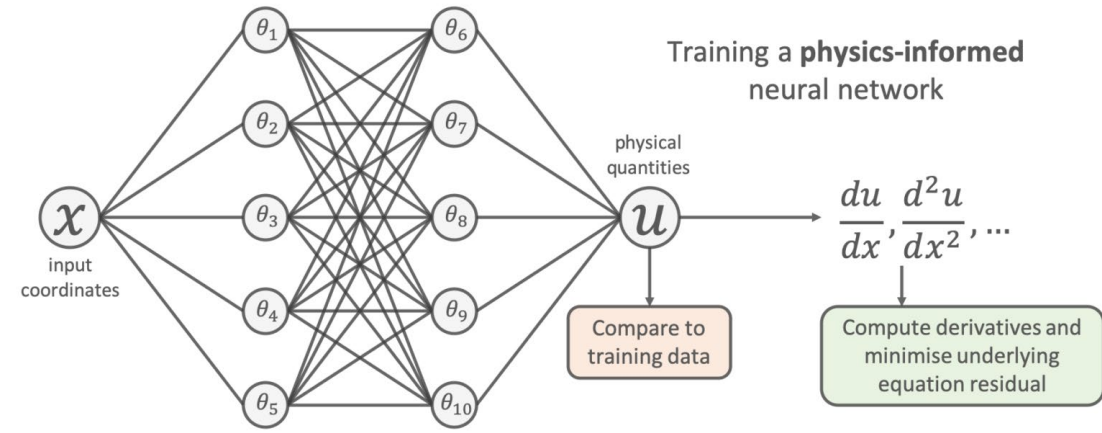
Training a **physics-informed** neural network

$\theta_1$
$\theta_2$
$\theta_3$
$\theta_4$
$\theta_5$

$\theta_6$
$\theta_7$
$\theta_8$
$\theta_9$
$\theta_{10}$

$x$
input coordinates

physical quantities
$u$

$\frac{du}{dx}, \frac{d^2u}{dx^2}, \ldots$

Compare to training data

Compute derivatives and minimise underlying equation residual